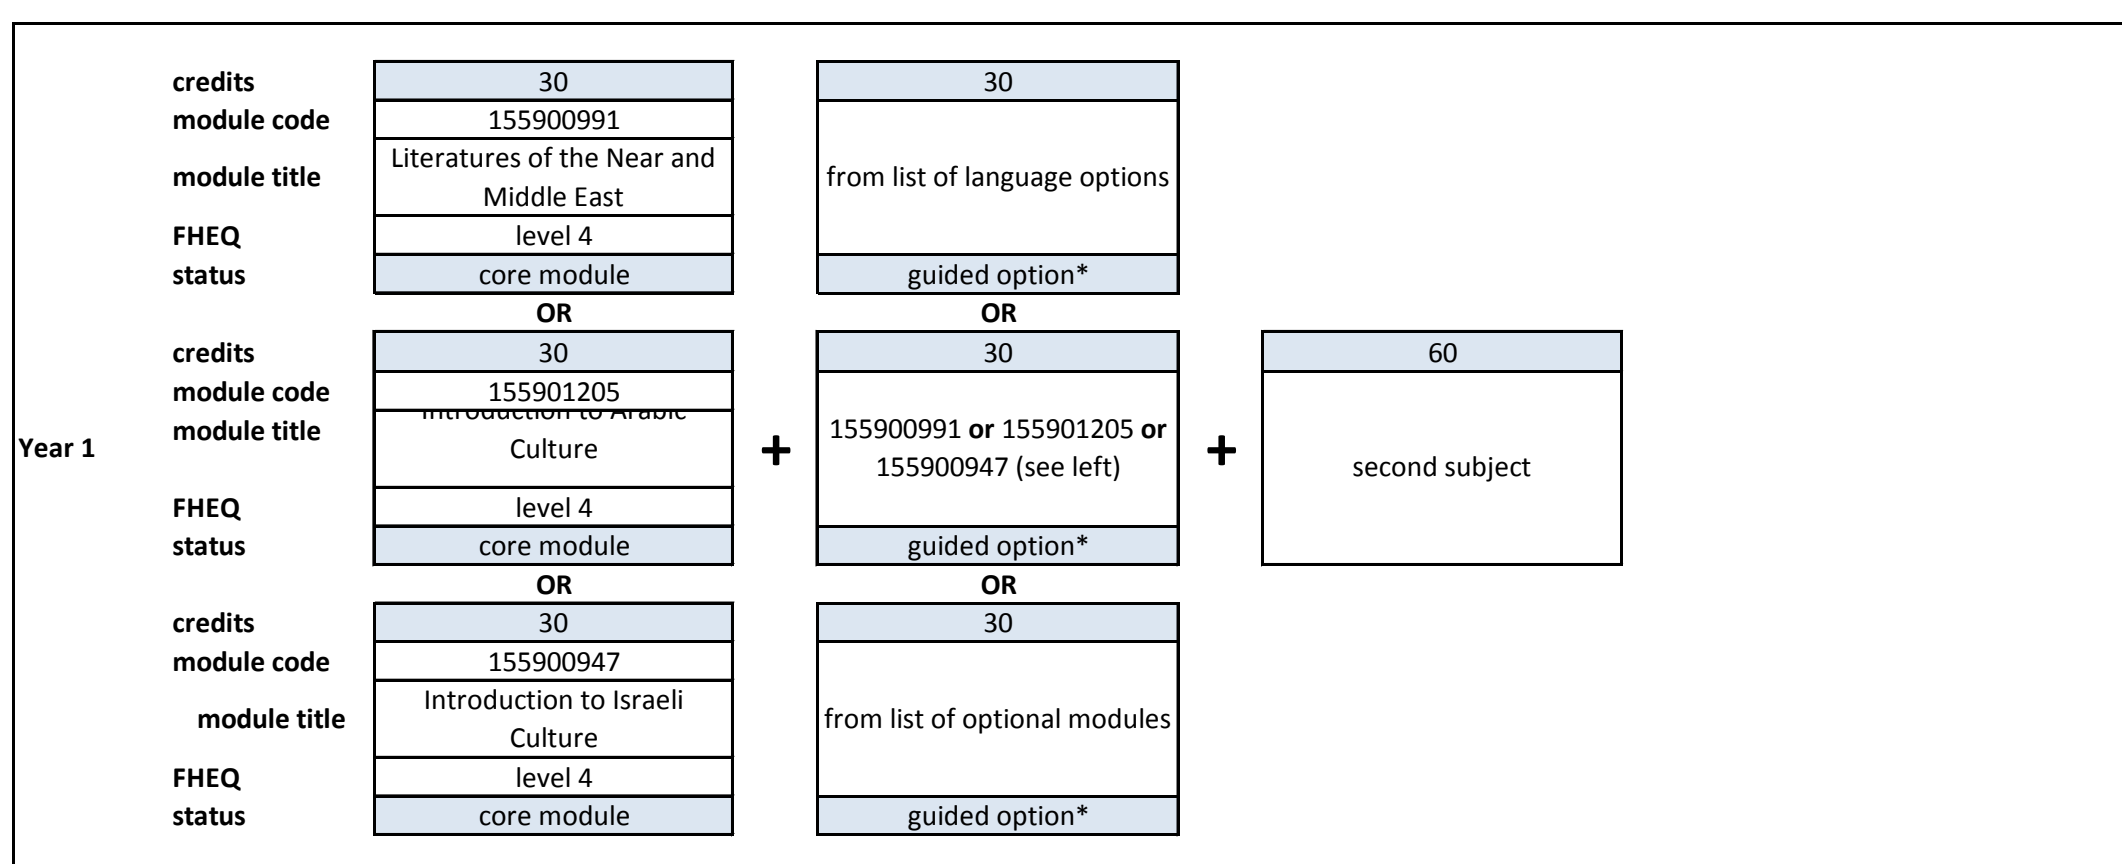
Year 1

| | | | | |
|---|---|---|---|---|
| credits | 30 | | 30 | |
| module code | 155900991 | | from list of language options | |
| module title | Literatures of the Near and Middle East | | | |
| FHEQ | level 4 | | | |
| status | core module | | guided option* | |

OR OR

| | | | | | |
|---|---|---|---|---|---|
| credits | 30 | | 30 | | 60 |
| module code | 155901205 | + | 155900991 **or** 155901205 **or** 155900947 (see left) | + | second subject |
| module title | Introduction to Arabic Culture | | | | |
| FHEQ | level 4 | | | | |
| status | core module | | guided option* | | |

OR OR

| | | | |
|---|---|---|---|
| credits | 30 | | 30 |
| module code | 155900947 | | from list of optional modules |
| module title | Introduction to Israeli Culture | | |
| FHEQ | level 4 | | |
| status | core module | | guided option* |